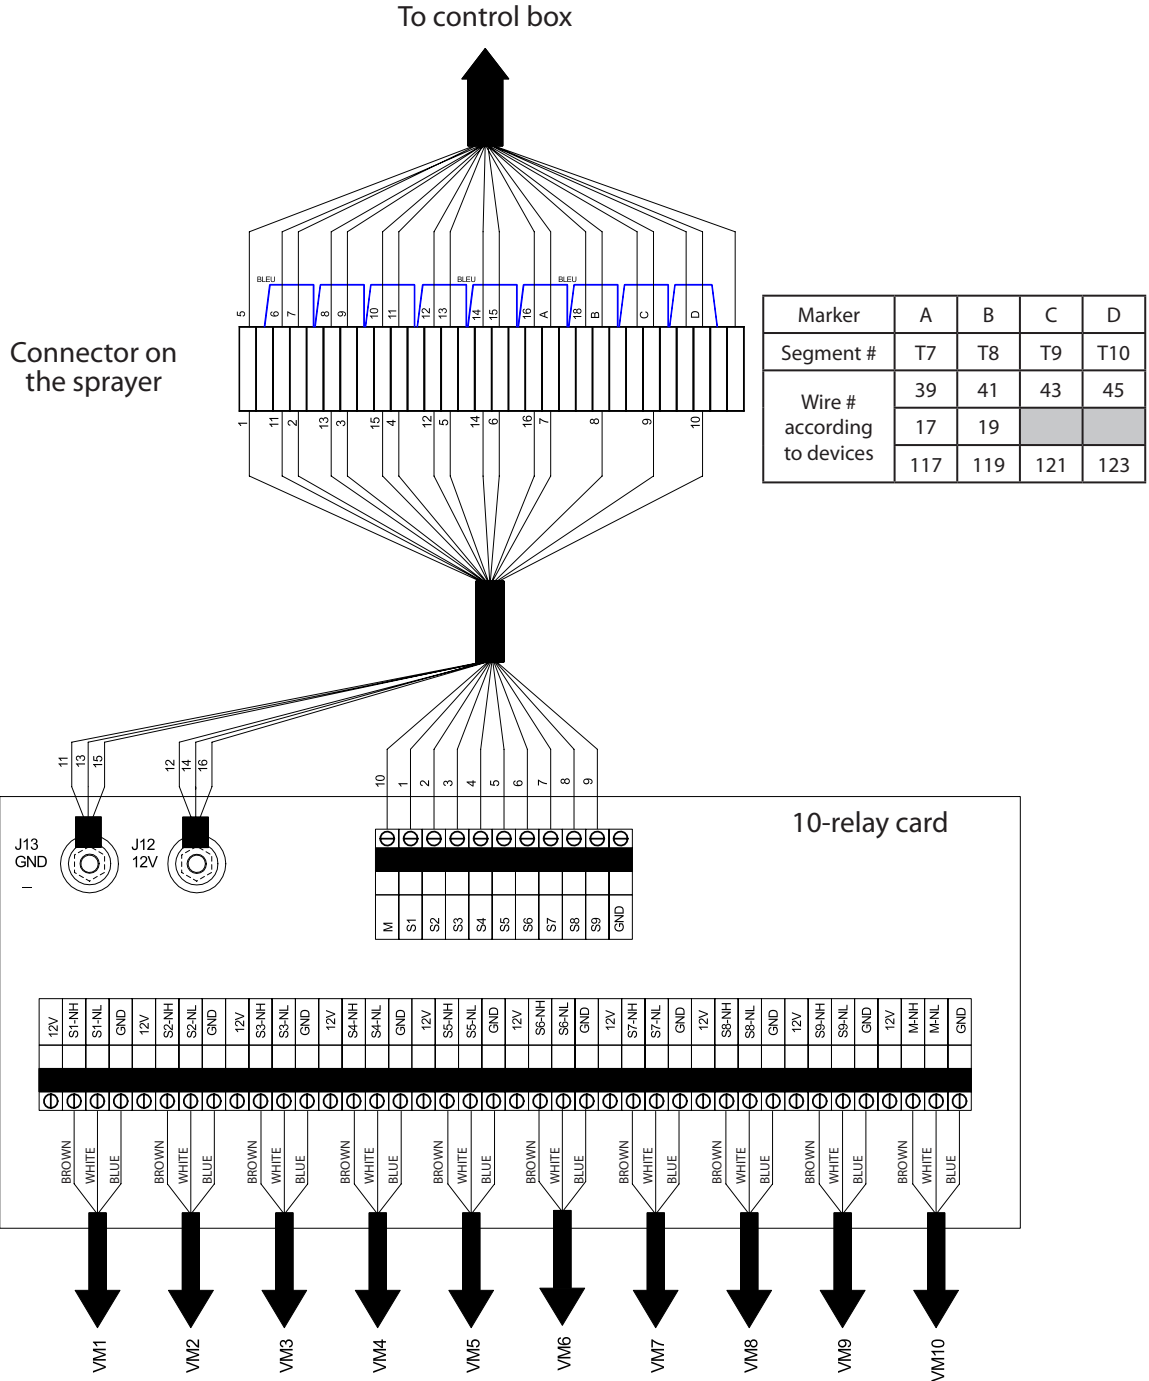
To control box

BLEU BLEU BLEU

5 6 7 8 9 10 11 12 13 14 15 16 A 18 B C D

Connector on the sprayer

1 11 2 13 3 15 4 12 5 14 6 16 7 8 9 10

| Marker | A | B | C | D |
|---|---|---|---|---|
| Segment # | T7 | T8 | T9 | T10 |
| Wire # according to devices | 39 | 41 | 43 | 45 |
| | 17 | 19 | | |
| | 117 | 119 | 121 | 123 |

11 13 15 12 14 16

10 1 2 3 4 5 6 7 8 9

10-relay card

J13 GND
–

J12 12V

M S1 S2 S3 S4 S5 S6 S7 S8 S9 GND

12V S1-NH S1-NL GND 12V S2-NH S2-NL GND 12V S3-NH S3-NL GND 12V S4-NH S4-NL GND 12V S5-NH S5-NL GND 12V S6-NH S6-NL GND 12V S7-NH S7-NL GND 12V S8-NH S8-NL GND 12V S9-NH S9-NL GND 12V M-NH M-NL GND

BROWN WHITE BLUE BROWN WHITE BLUE BROWN WHITE BLUE BROWN WHITE BLUE BROWN WHITE BLUE BROWN WHITE BLUE BROWN WHITE BLUE BROWN WHITE BLUE BROWN WHITE BLUE BROWN WHITE BLUE

VM1 VM2 VM3 VM4 VM5 VM6 VM7 VM8 VM9 VM10